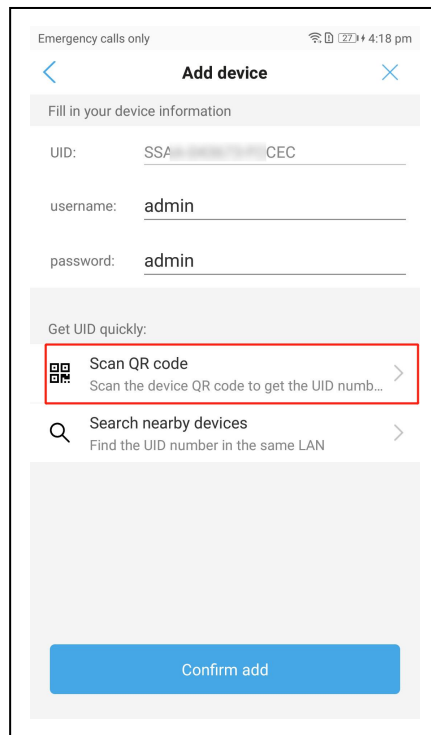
Emergency calls only 27 4:18 pm

Add device

Fill in your device information

UID: SSA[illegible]CEC

username: admin

password: admin

Get UID quickly:

Scan QR code
Scan the device QR code to get the UID numb...

Search nearby devices
Find the UID number in the same LAN

Confirm add